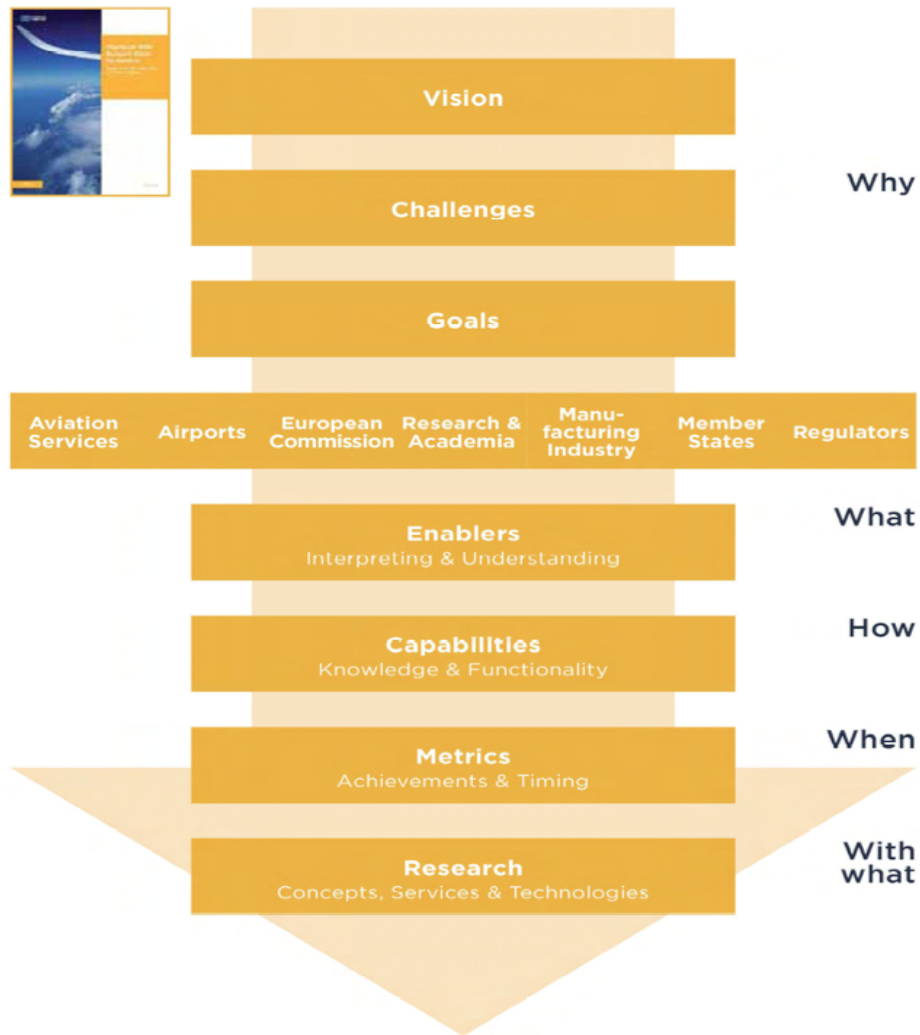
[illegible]

Vision

Why

Challenges

Goals

Aviation Services

Airports

European Commission

Research & Academia

Manufacturing Industry

Member States

Regulators

What

Enablers
Interpreting & Understanding

How

Capabilities
Knowledge & Functionality

When

Metrics
Achievements & Timing

With what

Research
Concepts, Services & Technologies